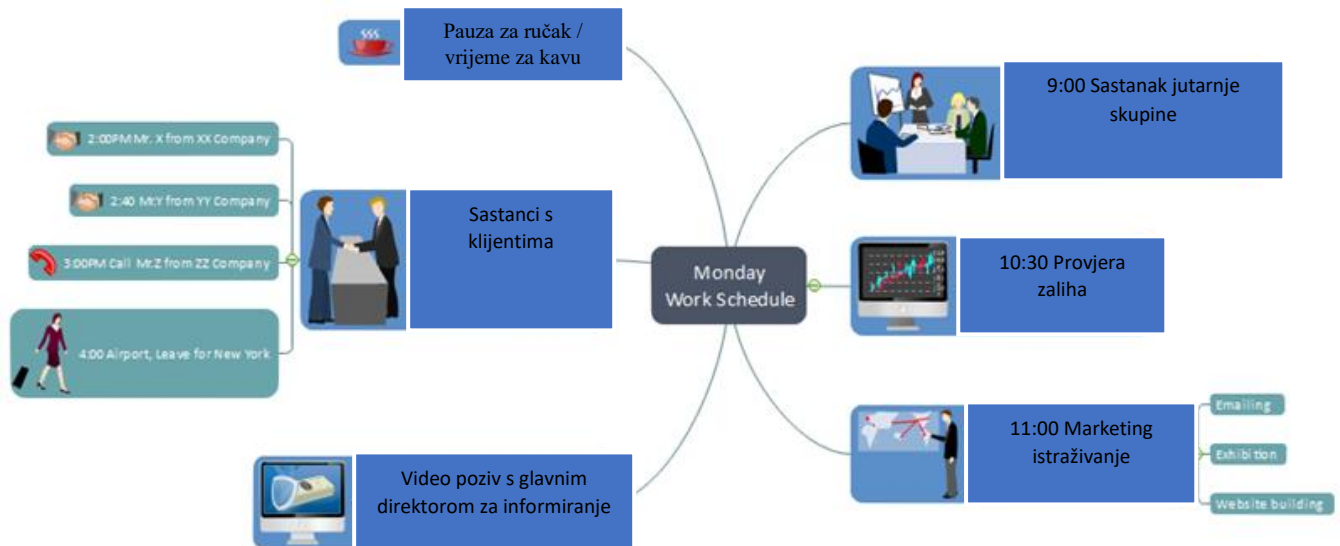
Pauza za ručak / vrijeme za kavu

9:00 Sastanak jutarnje skupine

2:00PM Mr. X from XX Company

2:40 Mr.Y from YY Company

3:00PM Call Mr.Z from ZZ Company

4:00 Airport, Leave for New York

Sastanci s klijentima

Monday Work Schedule

10:30 Provjera zaliha

11:00 Marketing istraživanje

Emailing

Exhibition

Website building

Video poziv s glavnim direktorom za informiranje